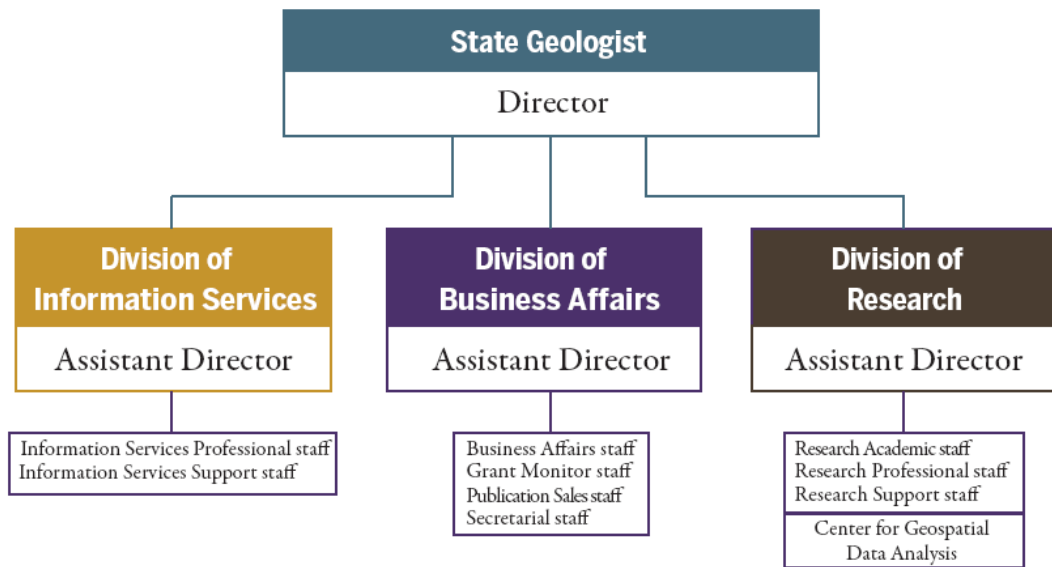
State Geologist
Director

Division of Information Services
Assistant Director

Information Services Professional staff
Information Services Support staff

Division of Business Affairs
Assistant Director

Business Affairs staff
Grant Monitor staff
Publication Sales staff
Secretarial staff

Division of Research
Assistant Director

Research Academic staff
Research Professional staff
Research Support staff

Center for Geospatial Data Analysis